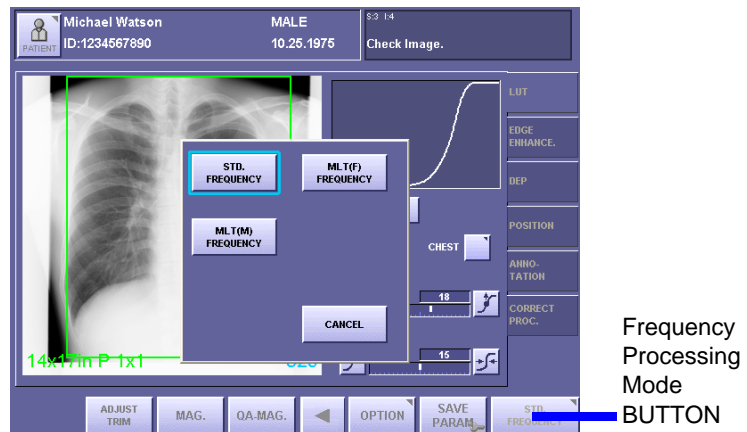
PATIENT

Michael Watson

ID:1234567890

MALE

10.25.1975

S:3 I:4

Check Image.

LUT

EDGE ENHANCE.

DEP

POSITION

ANNO-TATION

CORRECT PROC.

STD. FREQUENCY

MLT(F) FREQUENCY

MLT(M) FREQUENCY

CANCEL

CHEST

18

15

14x17in P 1x1

ADJUST TRIM

MAG.

QA-MAG.

OPTION

SAVE PARAM.

STD. FREQUENCY

Frequency Processing Mode BUTTON